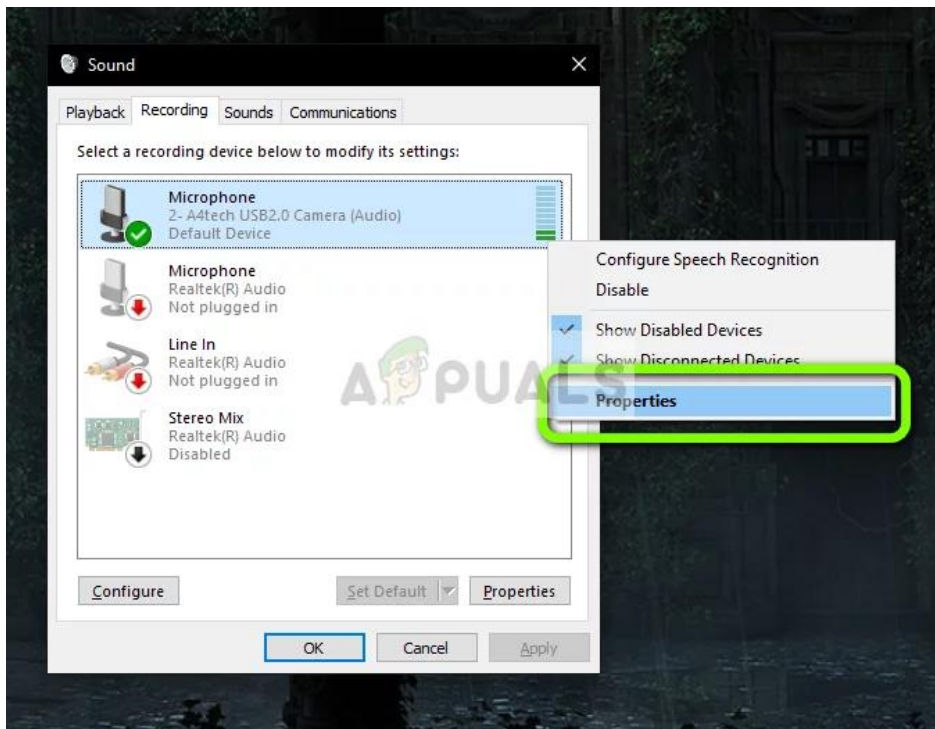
Sound

Playback Recording Sounds Communications

Select a recording device below to modify its settings:

Microphone
2- A4tech USB2.0 Camera (Audio)
Default Device

Microphone
Realtek(R) Audio
Not plugged in

Line In
Realtek(R) Audio
Not plugged in

Stereo Mix
Realtek(R) Audio
Disabled

Configure Speech Recognition
Disable
Show Disabled Devices
Show Disconnected Devices
Properties

APPUALS

Configure
Set Default
Properties

OK
Cancel
Apply